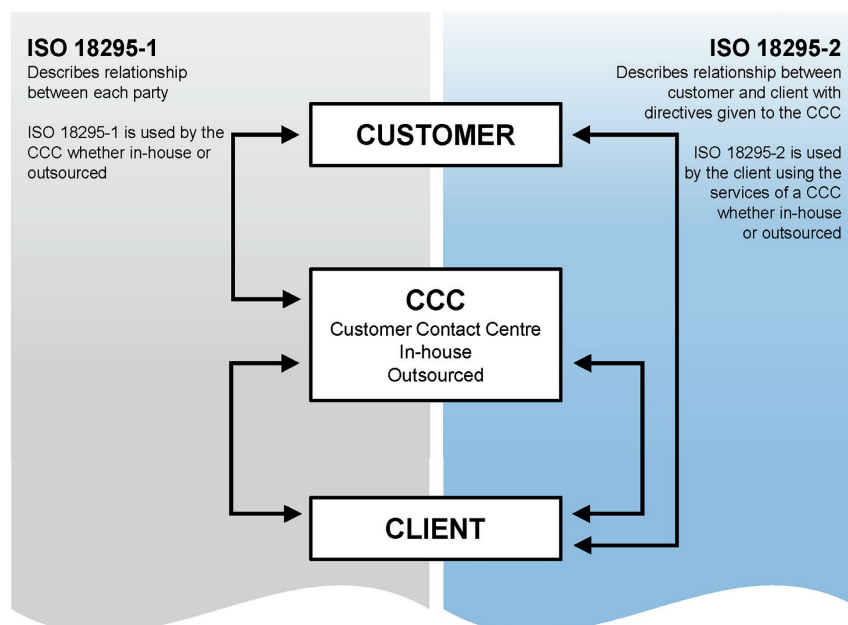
ISO 18295-1
Describes relationship between each party

ISO 18295-1 is used by the CCC whether in-house or outsourced

ISO 18295-2
Describes relationship between customer and client with directives given to the CCC

ISO 18295-2 is used by the client using the services of a CCC whether in-house or outsourced

CUSTOMER

CCC
Customer Contact Centre
In-house
Outsourced

CLIENT